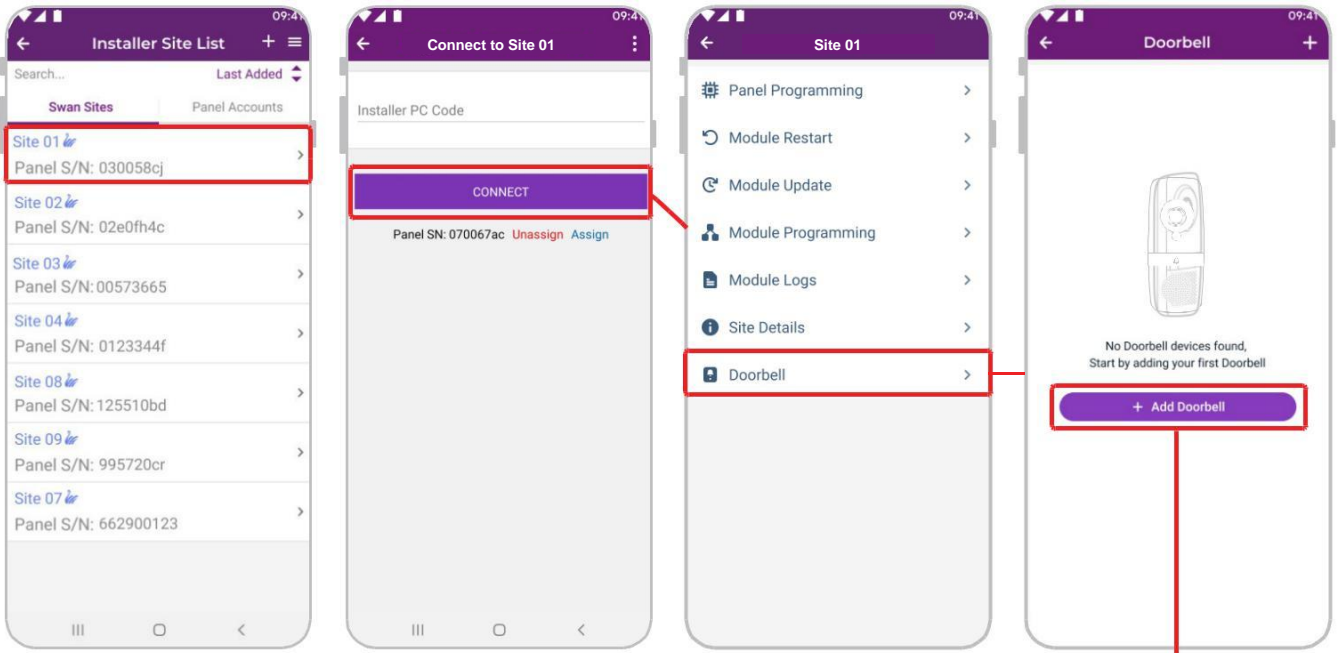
09:41
Installer Site List
Search...
Last Added
Swan Sites
Panel Accounts
Site 01
Panel S/N: 030058cj
Site 02
Panel S/N: 02e0fh4c
Site 03
Panel S/N: 00573665
Site 04
Panel S/N: 0123344f
Site 08
Panel S/N: 125510bd
Site 09
Panel S/N: 995720cr
Site 07
Panel S/N: 662900123

09:41
Connect to Site 01
Installer PC Code
CONNECT
Panel SN: 070067ac Unassign Assign

09:41
Site 01
Panel Programming
Module Restart
Module Update
Module Programming
Module Logs
Site Details
Doorbell

09:41
Doorbell
No Doorbell devices found,
Start by adding your first Doorbell
+ Add Doorbell